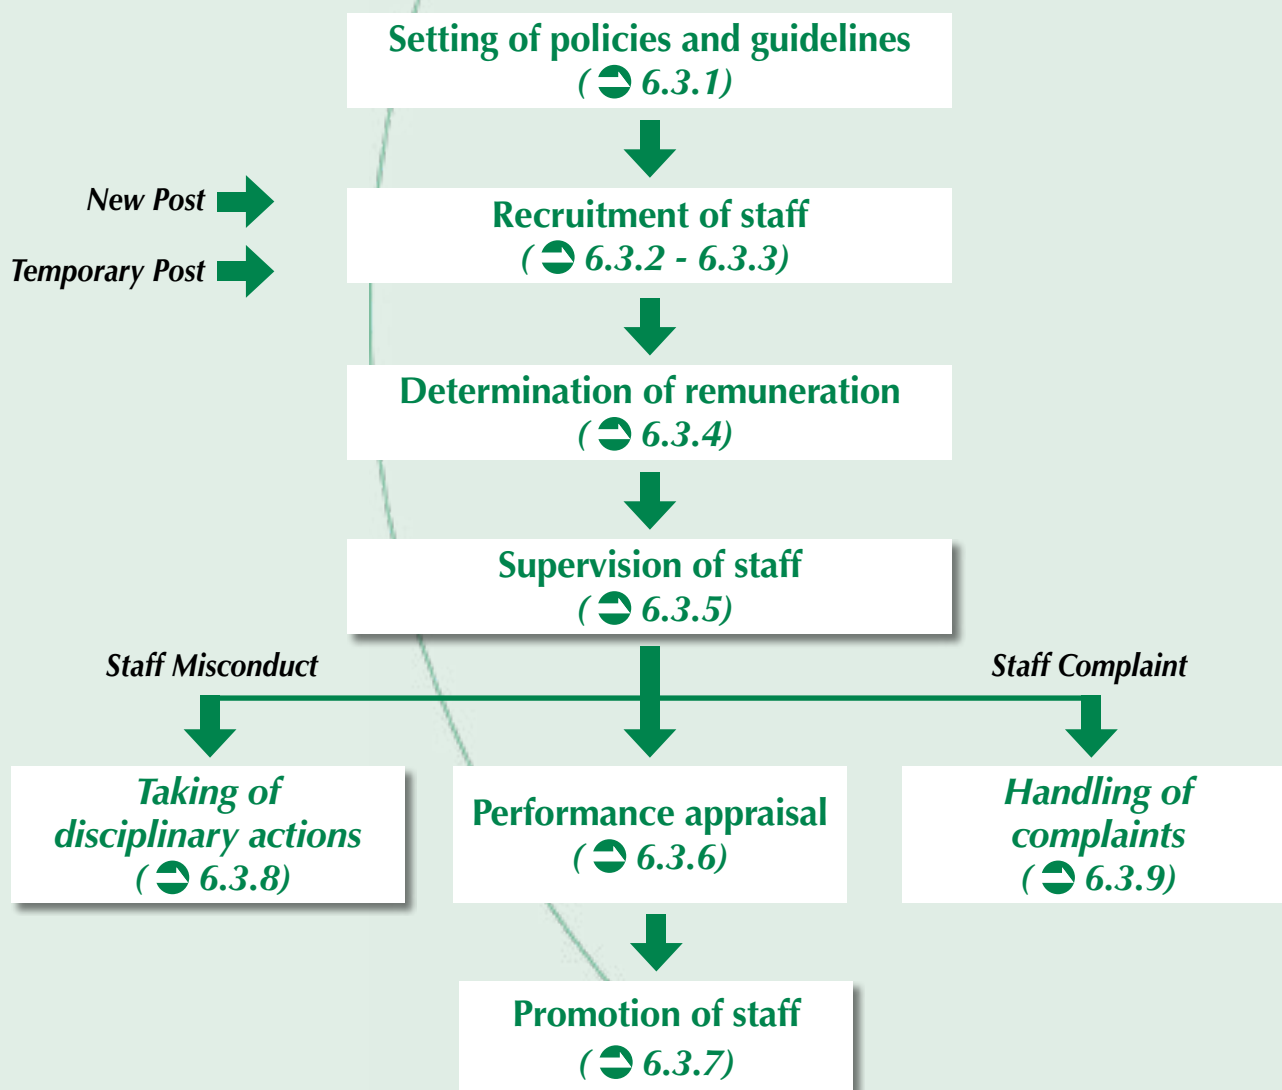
Setting of policies and guidelines
( ➲ 6.3.1)

New Post

Temporary Post

Recruitment of staff
( ➲ 6.3.2 - 6.3.3)

Determination of remuneration
( ➲ 6.3.4)

Supervision of staff
( ➲ 6.3.5)

Staff Misconduct

Staff Complaint

Taking of disciplinary actions
( ➲ 6.3.8)

Performance appraisal
( ➲ 6.3.6)

Handling of complaints
( ➲ 6.3.9)

Promotion of staff
( ➲ 6.3.7)